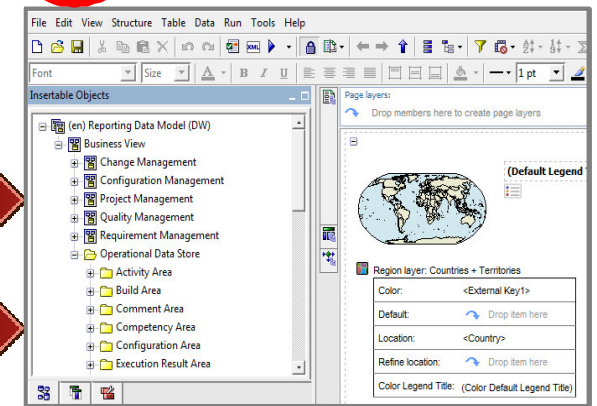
File Edit View Structure Table Data Run Tools Help

Font Size 1 pt

Insertable Objects

(en) Reporting Data Model (DW)
Business View
Change Management
Configuration Management
Project Management
Quality Management
Requirement Management
Operational Data Store
Activity Area
Build Area
Comment Area
Competency Area
Configuration Area
Execution Result Area

Page layers:
Drop members here to create page layers

(Default Legend

Region layer: Countries + Territories

| Color: | <External Key1> |
|---|---|
| Default: | Drop item here |
| Location: | <Country> |
| Refine location: | Drop item here |
| Color Legend Title: | (Color Default Legend Title) |